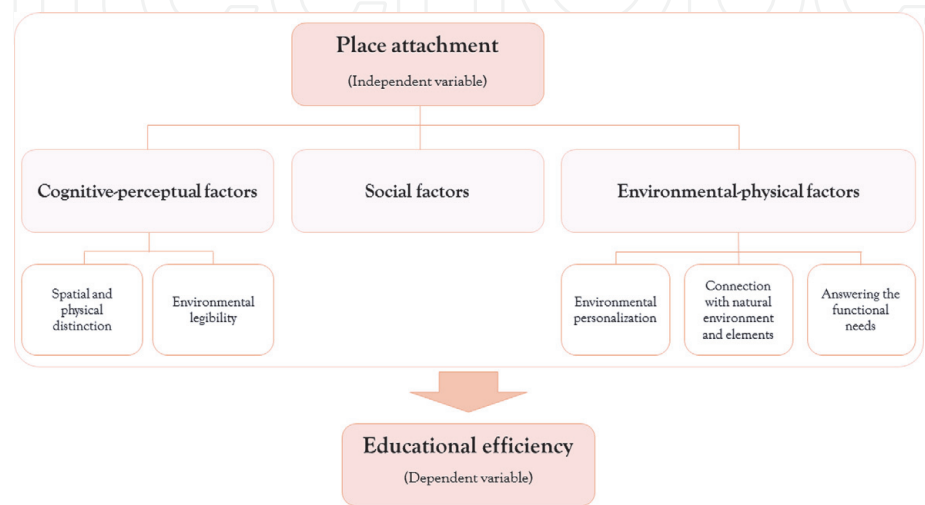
Place attachment
(Independent variable)

Cognitive-perceptual factors

Social factors

Environmental-physical factors

Spatial and physical distinction

Environmental legibility

Environmental personalization

Connection with natural environment and elements

Answering the functional needs

Educational efficiency
(Dependent variable)